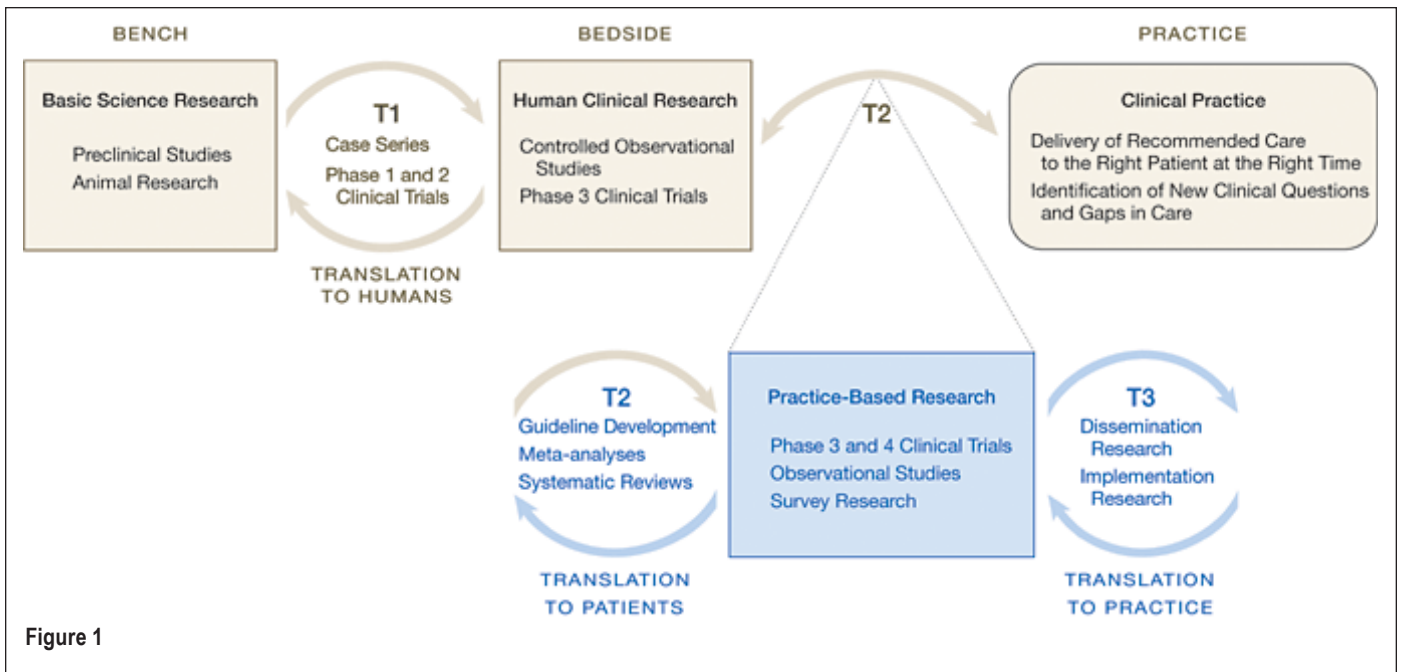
BENCH

BEDSIDE

PRACTICE

Basic Science Research

Preclinical Studies
Animal Research

T1
Case Series
Phase 1 and 2 Clinical Trials

TRANSLATION TO HUMANS

Human Clinical Research

Controlled Observational Studies
Phase 3 Clinical Trials

T2

Clinical Practice

Delivery of Recommended Care to the Right Patient at the Right Time
Identification of New Clinical Questions and Gaps in Care

T2
Guideline Development
Meta-analyses
Systematic Reviews

TRANSLATION TO PATIENTS

Practice-Based Research

Phase 3 and 4 Clinical Trials
Observational Studies
Survey Research

T3
Dissemination Research
Implementation Research

TRANSLATION TO PRACTICE

Figure 1